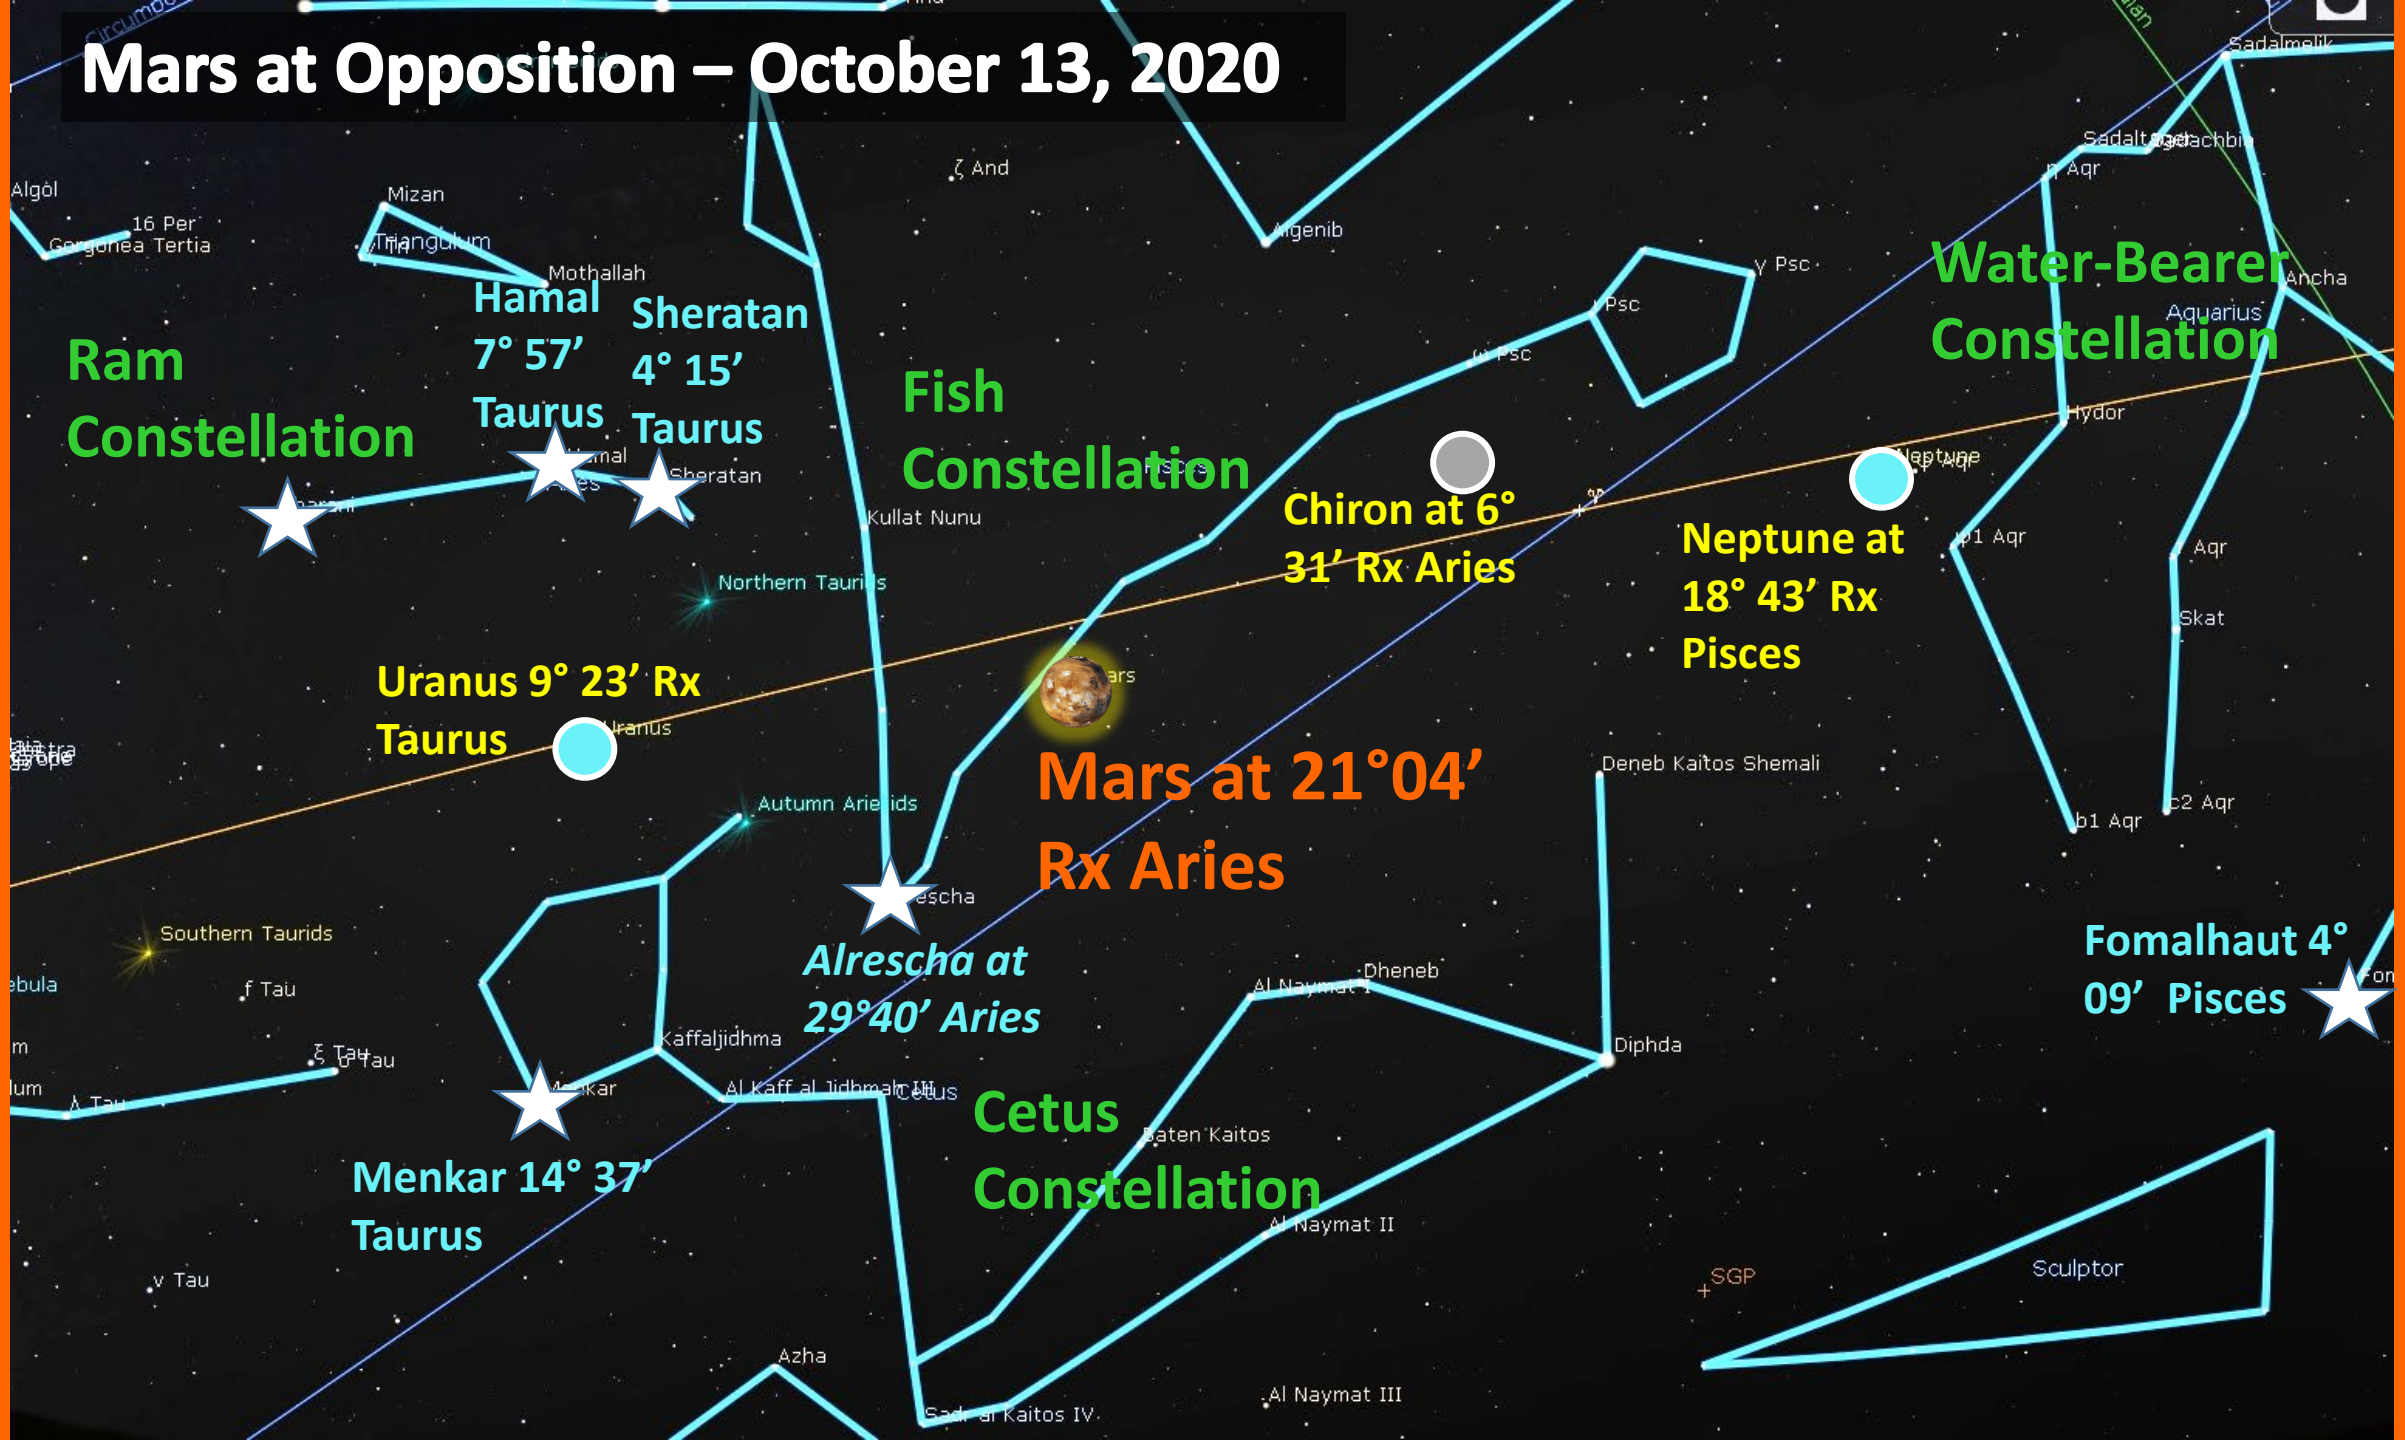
Mars at Opposition – October 13, 2020

Algol
16 Per
Gorgonea Tertia
Mizan
Triangulum
Mothallah
ζ And
Algenib
γ Psc
Psc
ω Psc
Sadalmelik
Sadaltager
Sadachbia
η Aqr
Ancha
Aquarius
Hydor
Neptune
φ Aqr

Ram Constellation

Hamal 7° 57' Taurus

Sheratan 4° 15' Taurus

Fish Constellation

Water-Bearer Constellation

Sheratan
Kullat Nunu
Pisces
Northern Taurids

Chiron at 6° 31' Rx Aries

Neptune at 18° 43' Rx Pisces

ψ1 Aqr
Aqr
Skat

Uranus 9° 23' Rx Taurus

Uranus
Mars

Mars at 21°04' Rx Aries

Deneb Kaitos Shemali
b1 Aqr
c2 Aqr
Autumn Arietids
Alrescha
Southern Taurids
f Tau
ξ Tau
o Tau
λ Tau

Alrescha at 29°40' Aries

Fomalhaut 4° 09' Pisces

Dheneb
Al Naymat I
Diphda
Kaffaljidhma
Menkar
Al Kaff al Jidhmah III
Cetus

Cetus Constellation

Baten Kaitos

Menkar 14° 37' Taurus

Al Naymat II
SGP
Sculptor
ν Tau
Azha
Sadr al Kaitos IV
Al Naymat III